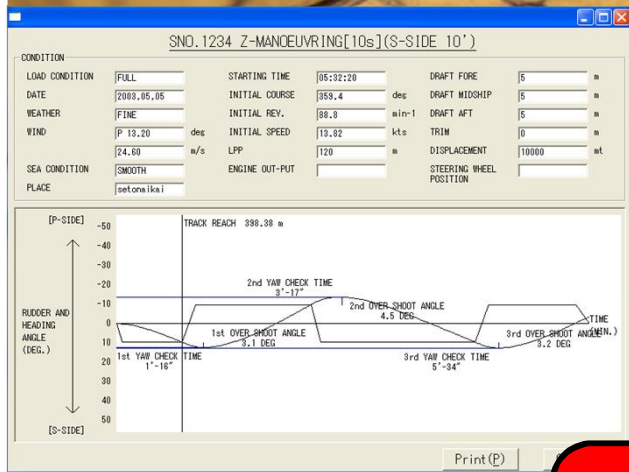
SNO.1234 Z-MANOEUVRING[10s](S-SIDE 10')

CONDITION

| | | | | | | | |
|---|---|---|---|---|---|---|---|
| LOAD CONDITION | FULL | STARTING TIME | 05:32:20 | | DRAFT FORE | 5 | m |
| DATE | 2003.05.05 | INITIAL COURSE | 359.4 | deg | DRAFT MIDSHIP | 5 | m |
| WEATHER | FINE | INITIAL REV. | 88.8 | min-1 | DRAFT AFT | 5 | m |
| WIND | P 13.20 deg | INITIAL SPEED | 13.82 | kts | TRIM | 0 | m |
| | 24.60 m/s | LPP | 120 | m | DISPLACEMENT | 10000 | mt |
| SEA CONDITION | SMOOTH | ENGINE OUT-PUT | | | STEERING WHEEL POSITION | | |
| PLACE | setonaikai | | | | | | |

[P-SIDE]
-50
-40
-30
-20
-10
0
10
20
30
40
50
[S-SIDE]

RUDDER AND HEADING ANGLE (DEG.)

TRACK REACH 398.38 m

2nd YAW CHECK TIME
3'-17"

2nd OVER SHOOT ANGLE
4.5 DEG

1st OVER SHOOT ANGLE
3.1 DEG

3rd OVER SHOOT ANGLE
3.2 DEG

TIME
(MIN.)

1st YAW CHECK TIME
1'-16"

3rd YAW CHECK TIME
5'-34"

Print(P)